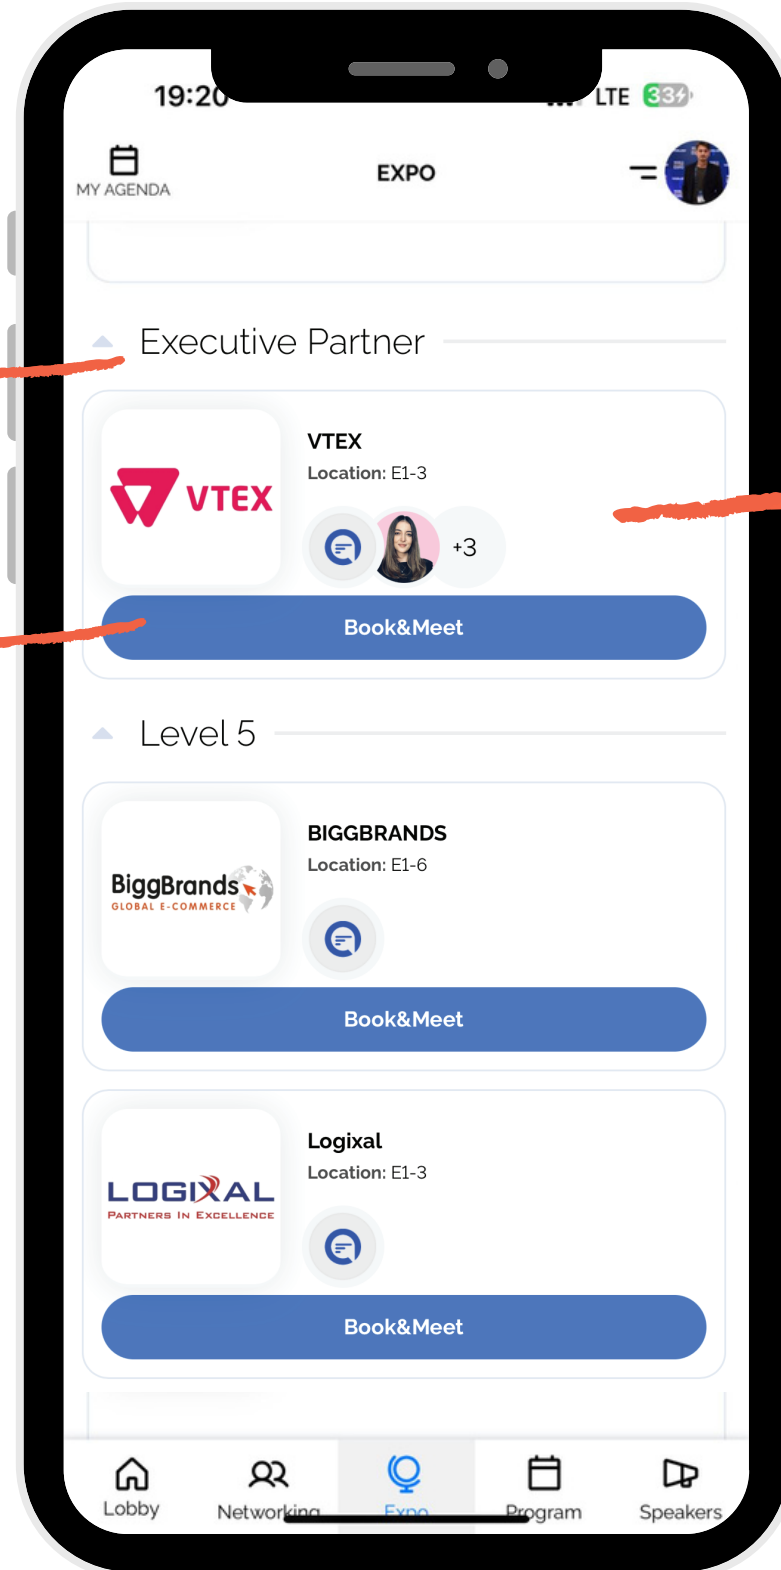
19:20

LTE 33

MY AGENDA

EXPO

Executive Partner

VTEX

VTEX

Location: E1-3

+3

Book&Meet

Level 5

BiggBrands
GLOBAL E-COMMERCE

BIGGBRANDS

Location: E1-6

Book&Meet

LOGIXAL
PARTNERS IN EXCELLENCE

Logixal

Location: E1-3

Book&Meet

Lobby

Networking

Expo

Program

Speakers